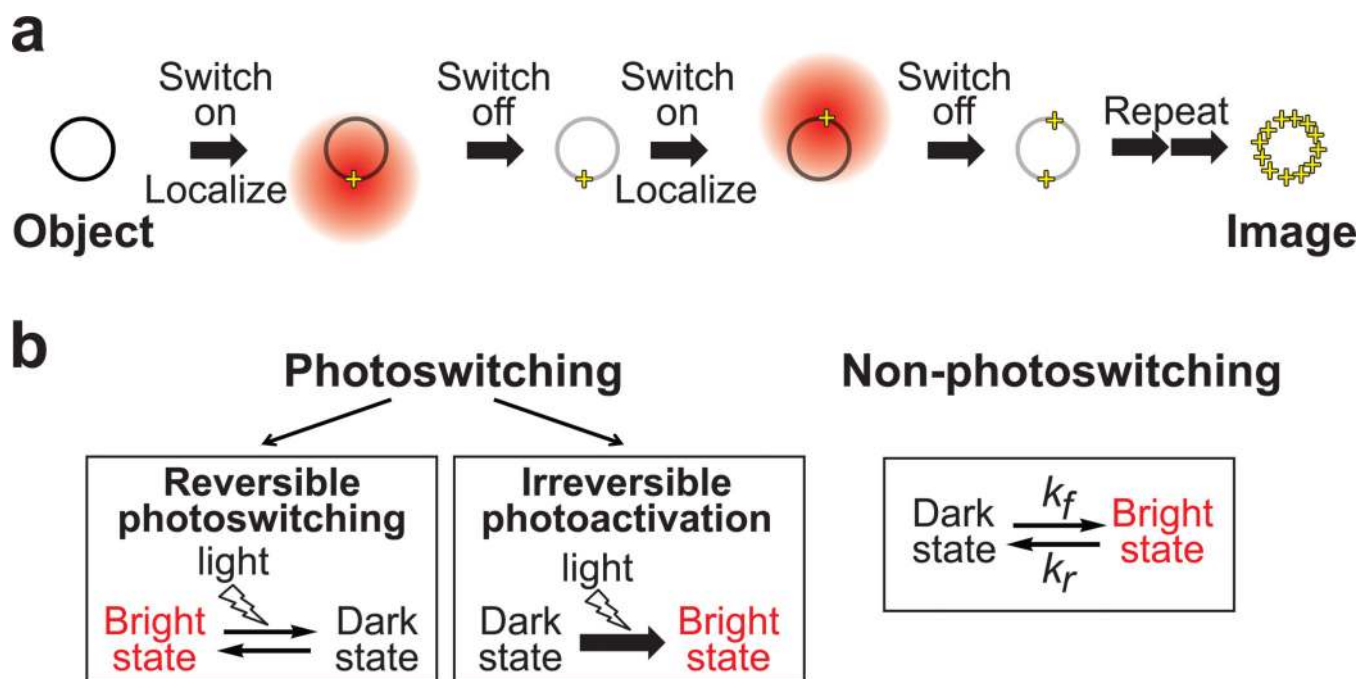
a

Object

Switch on Localize

Switch off

Switch on Localize

Switch off

Repeat

Image

b

Photoswitching

Reversible photoswitching

light

Bright state

Dark state

Irreversible photoactivation

light

Dark state

Bright state

Non-photoswitching

Dark state

$k_f$

$k_r$

Bright state